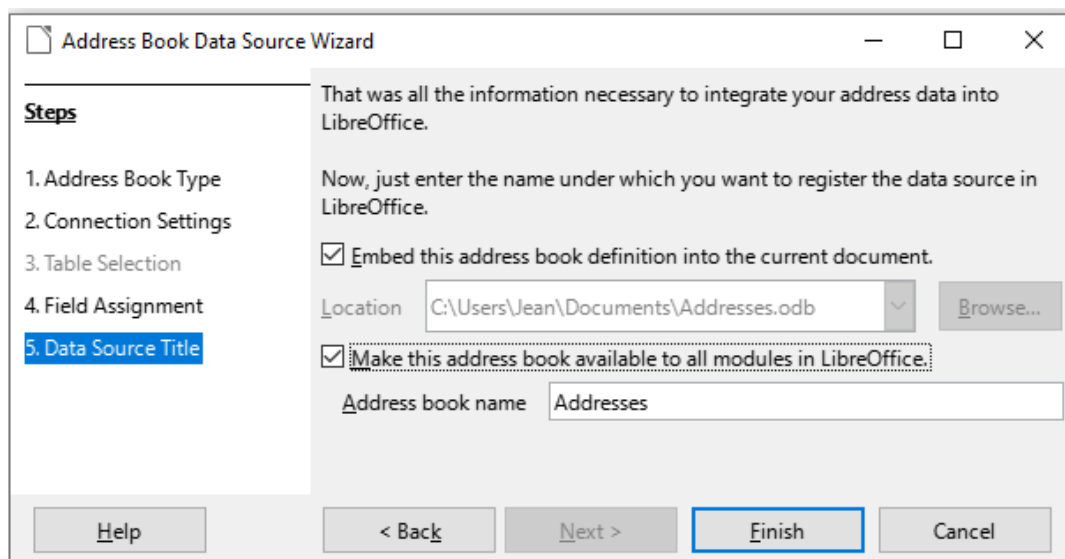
Address Book Data Source Wizard

Steps

1. Address Book Type
2. Connection Settings
3. Table Selection
4. Field Assignment
5. Data Source Title

That was all the information necessary to integrate your address data into LibreOffice.

Now, just enter the name under which you want to register the data source in LibreOffice.

☑ Embed this address book definition into the current document.

Location C:\Users\Jean\Documents\Addresses.odb Browse...

☑ Make this address book available to all modules in LibreOffice.

Address book name Addresses

Help < Back Next > Finish Cancel